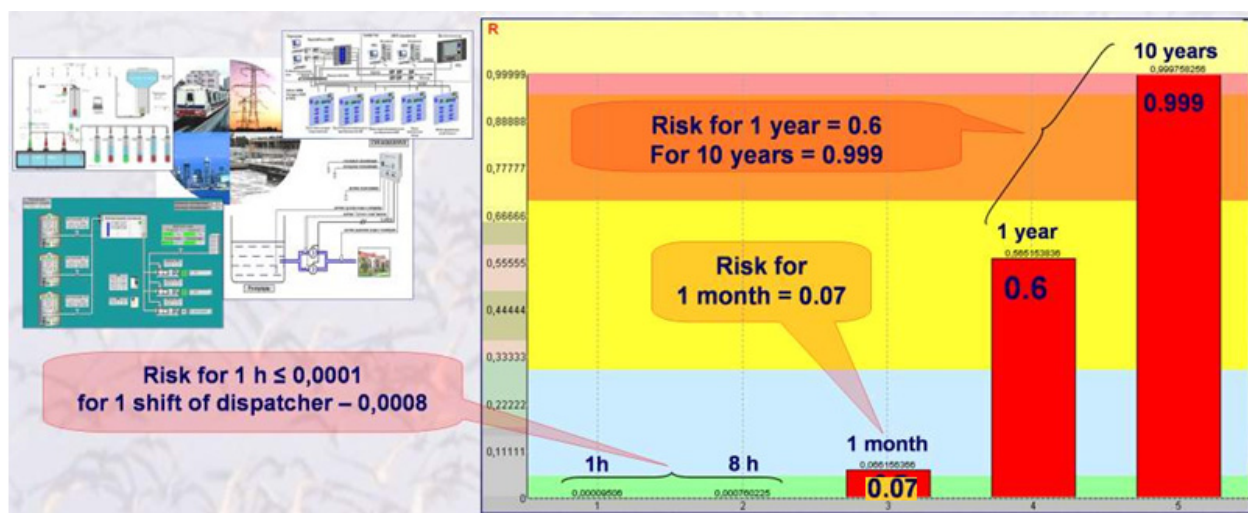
Risk for 1 h ≤ 0,0001
for 1 shift of dispatcher – 0,0008

R

0,99999
0,88888
0,77777
0,66666
0,55555
0,44444
0,33333
0,22222
0,11111
0

10 years
0,999758256
0.999

Risk for 1 year = 0.6
For 10 years = 0.999

1 year
0,565153836
0.6

Risk for
1 month = 0.07

1 month
0,066156366
0.07

1h
0,00009506

8 h
0,000760225

1
2
3
4
5